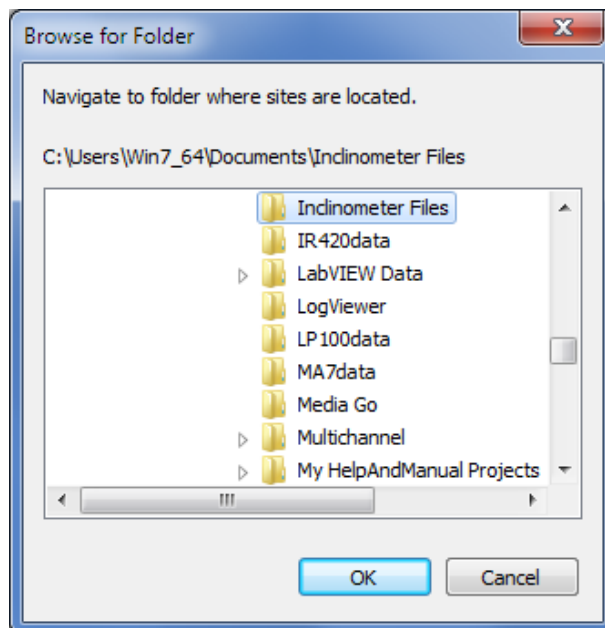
Browse for Folder

Navigate to folder where sites are located.

C:\Users\Win7_64\Documents\Inclinometer Files

Inclinometer Files
IR420data
LabVIEW Data
LogViewer
LP100data
MA7data
Media Go
Multichannel
My HelpAndManual Projects

OK
Cancel